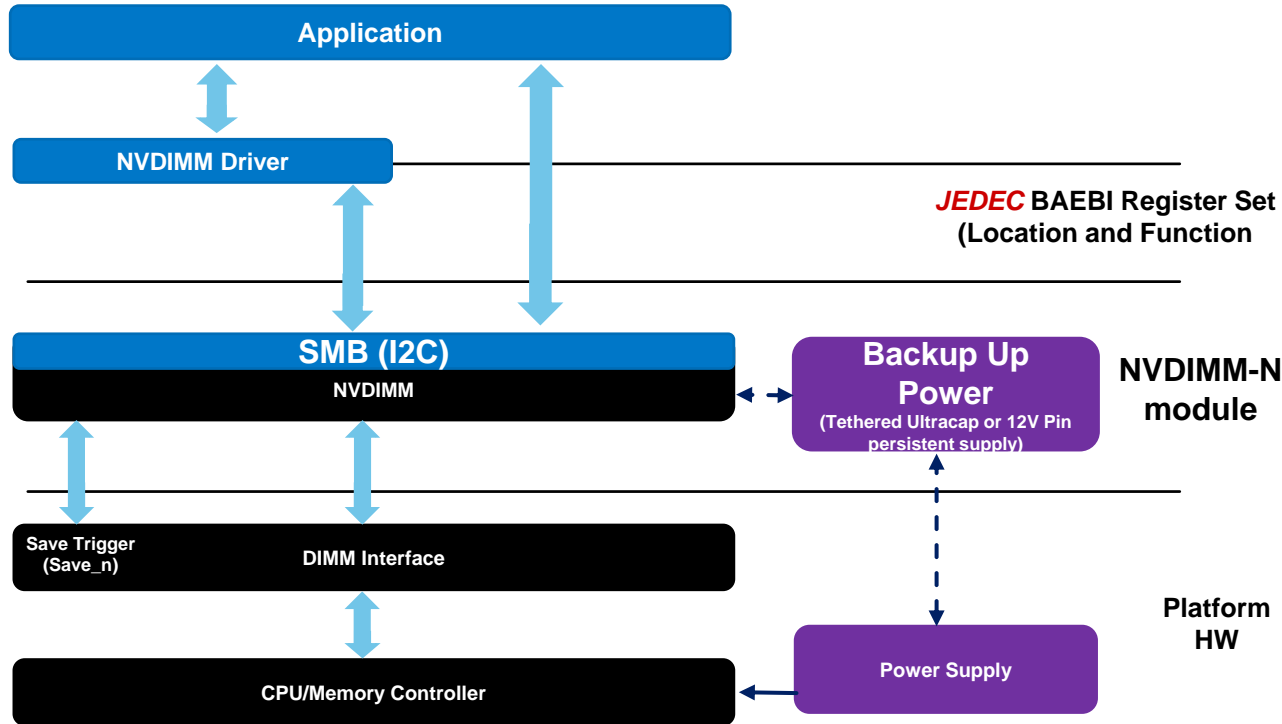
Application

NVDIMM Driver

JEDEC BAEBI Register Set (Location and Function

SMB (I2C)

NVDIMM

Backup Up Power

(Tethered Ultracap or 12V Pin persistent supply)

NVDIMM-N module

Save Trigger (Save_n)

DIMM Interface

Platform HW

Power Supply

CPU/Memory Controller